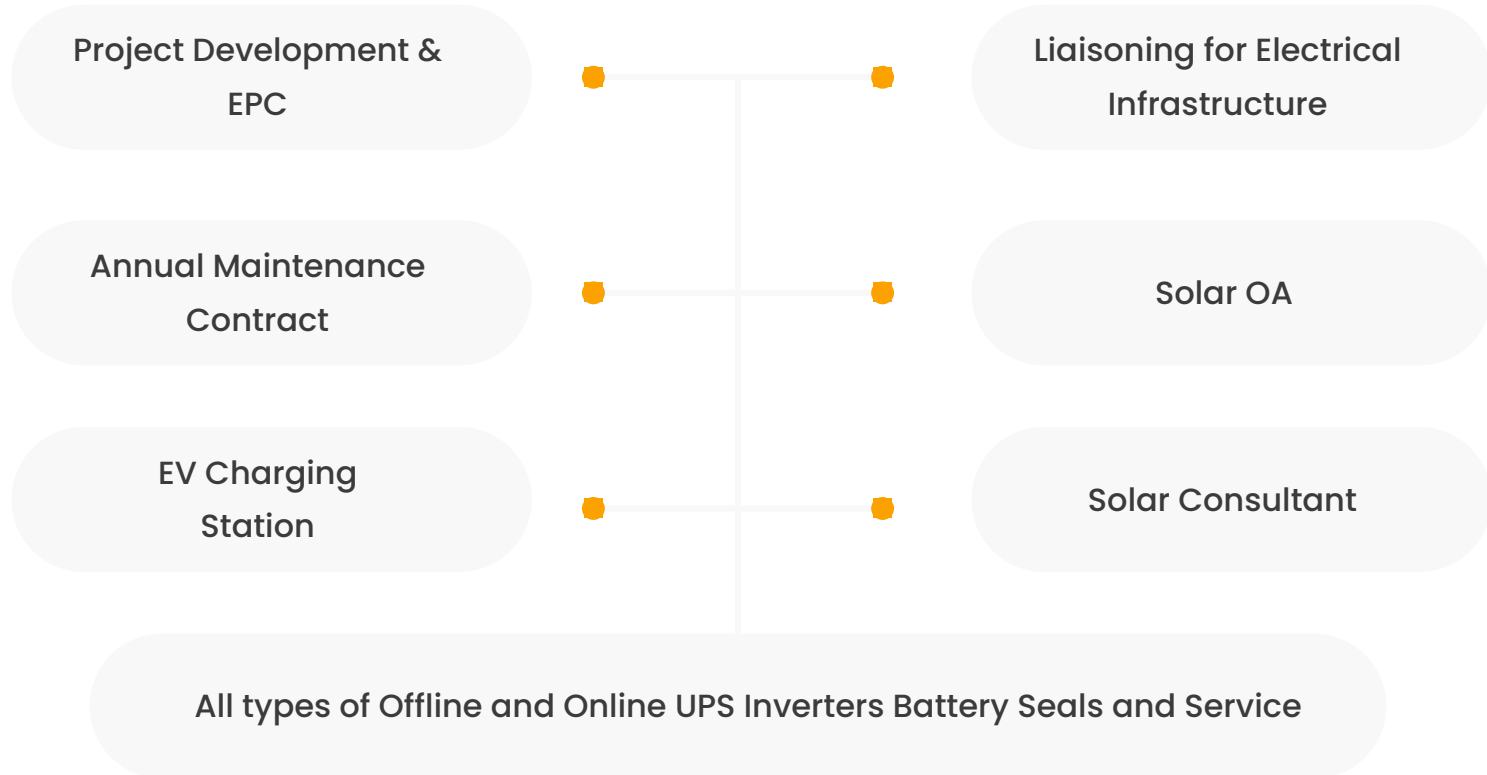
Project Development & EPC

Liaisoning for Electrical Infrastructure

Annual Maintenance Contract

Solar OA

EV Charging Station

Solar Consultant

All types of Offline and Online UPS Inverters Battery Seals and Service